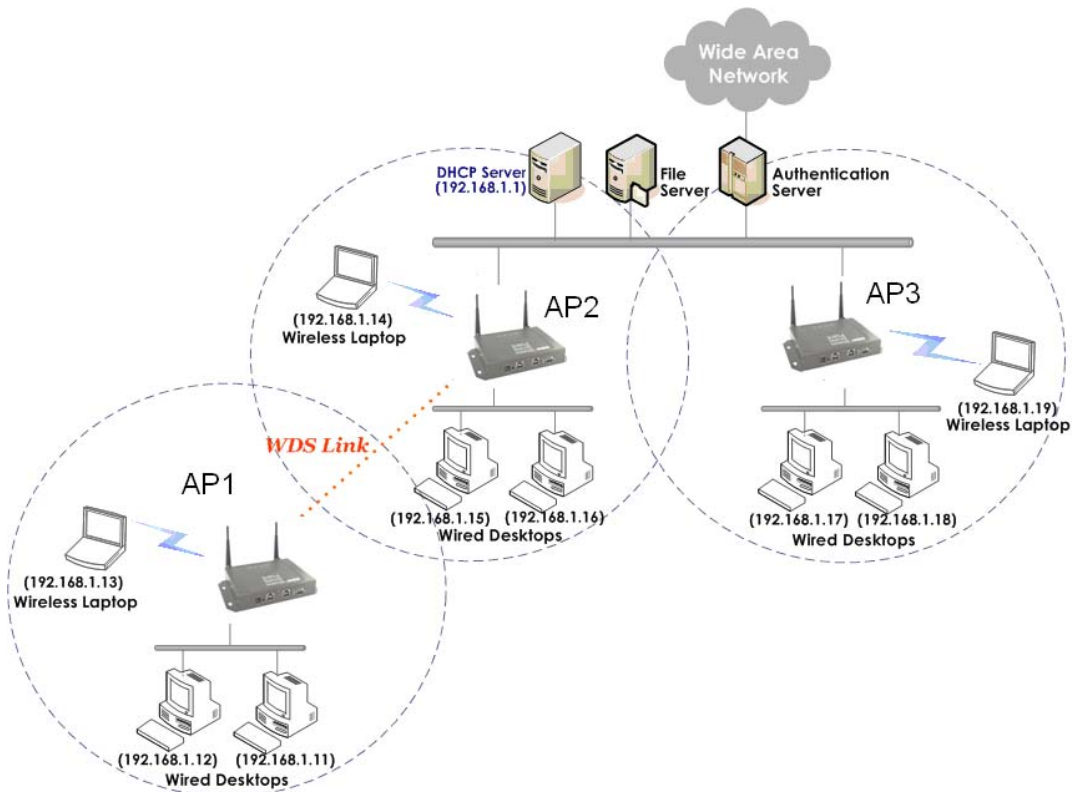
Wide Area Network

DHCP Server (192.168.1.1)

File Server

Authentication Server

(192.168.1.14) Wireless Laptop

AP2

AP3

(192.168.1.19) Wireless Laptop

WDS Link

AP1

(192.168.1.15) (192.168.1.16) Wired Desktops

(192.168.1.17) (192.168.1.18) Wired Desktops

(192.168.1.13) Wireless Laptop

(192.168.1.12) (192.168.1.11) Wired Desktops